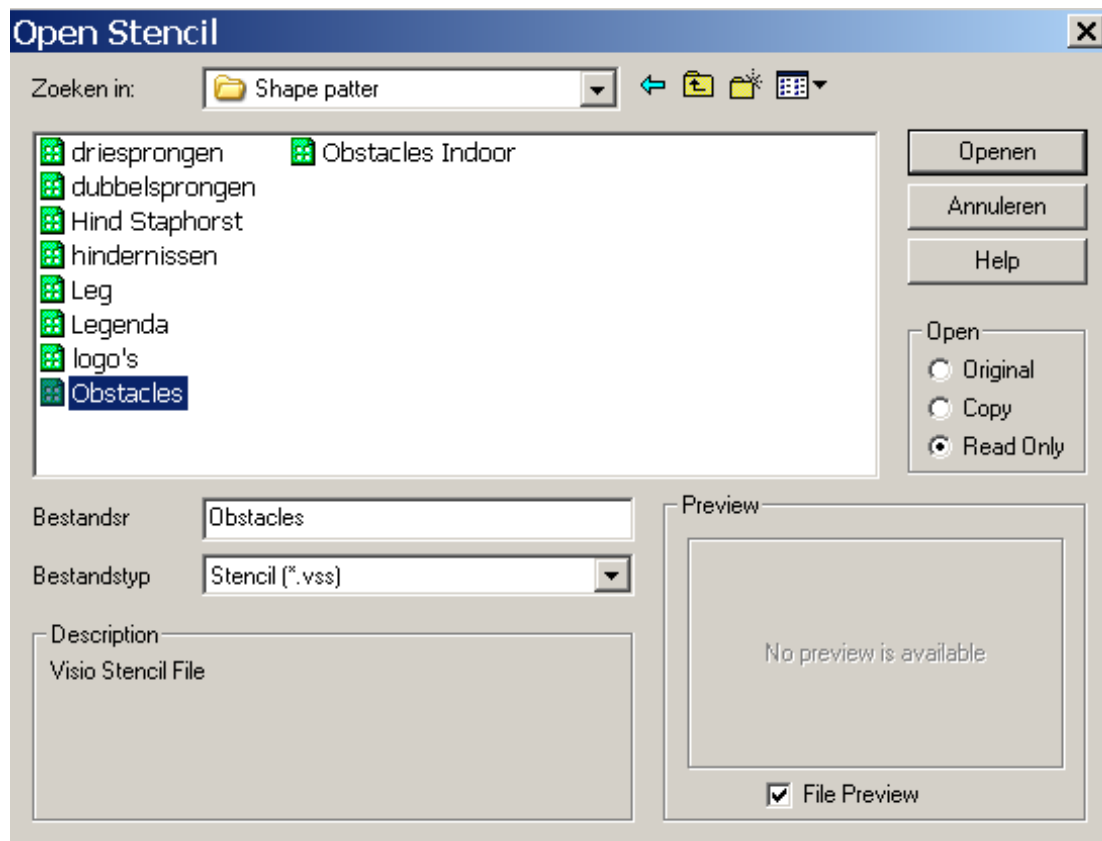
Open Stencil

Zoeken in: Shape patter

driesprongen
dubbelsprongen
Hind Staphorst
hindernissen
Leg
Legenda
logo's
Obstacles

Obstacles Indoor

Openen
Annuleren
Help

Open
Original
Copy
Read Only

Bestandsr Obstacles
Bestandstyp Stencil (*.vss)

Description
Visio Stencil File

Preview
No preview is available

File Preview